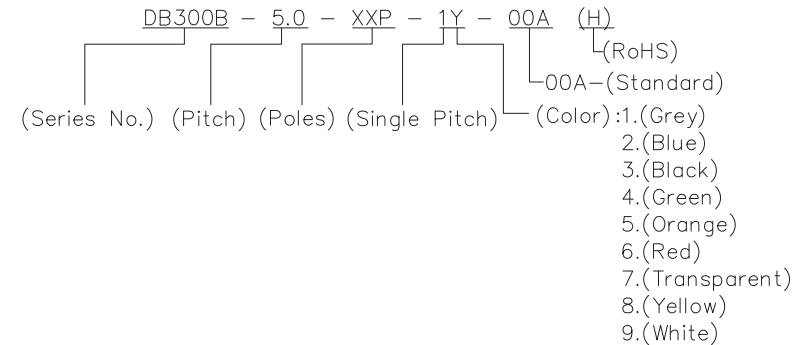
DB300B - 5.0 - XXP - 1Y - 00A (H)

(RoHS)

00A-(Standard)

(Series No.) (Pitch) (Poles) (Single Pitch) (Color):1.(Grey)
2.(Blue)
3.(Black)
4.(Green)
5.(Orange)
6.(Red)
7.(Transparent)
8.(Yellow)
9.(White)